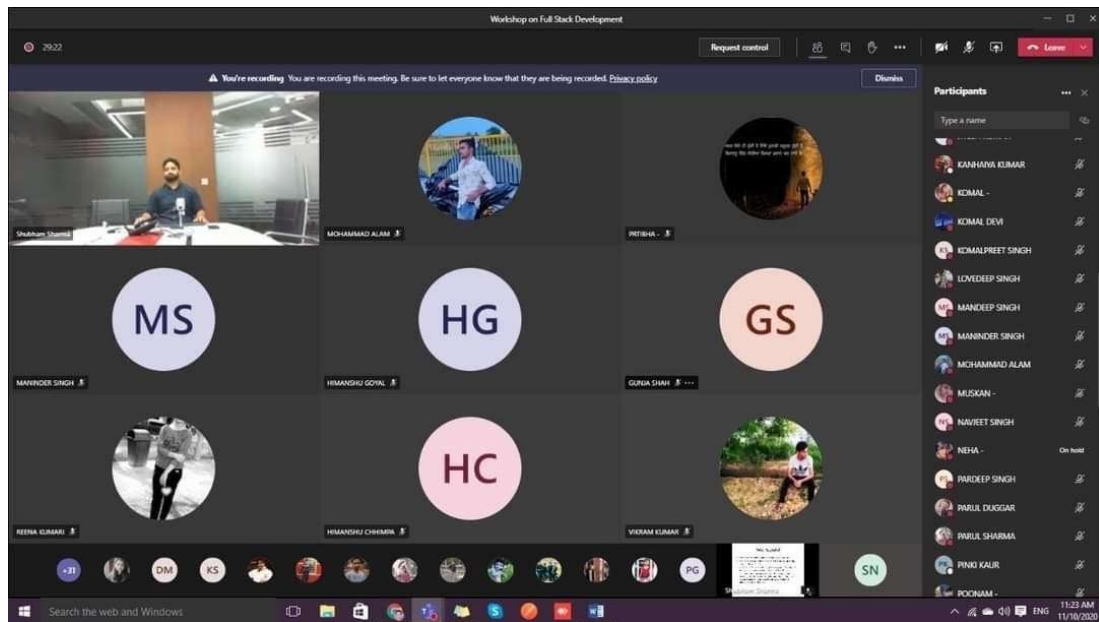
Workshop on Full Stack Development

29:22

Request control

Leave

You're recording You are recording this meeting. Be sure to let everyone know that they are being recorded. Privacy policy

Dismiss

Participants

Type a name

KANHAIYA KUMAR
KOMAL -
KOMAL DEVI
KOMALPREET SINGH
LOVEDEEP SINGH
MANDEEP SINGH
MANINDER SINGH
MOHAMMAD ALAM
MUSKAN -
NAVJEET SINGH
NEHA - On hold
PARDEEP SINGH
PARUL DUGGAR
PARUL SHARMA
PINKI KAUR
POONAM -

Shubham Sharma

MOHAMMAD ALAM

PRTIBHA -

MS
MANINDER SINGH

HG
HIMANSHU GOYAL

GS
GUNJA SHAH

REENA KUMARI

HC
HIMANSHU CHHIMPA

VIKRAM KUMAR

+31 DM KS PG SN

Shubham Sharma

Search the web and Windows

ENG 11:23 AM 11/10/2020